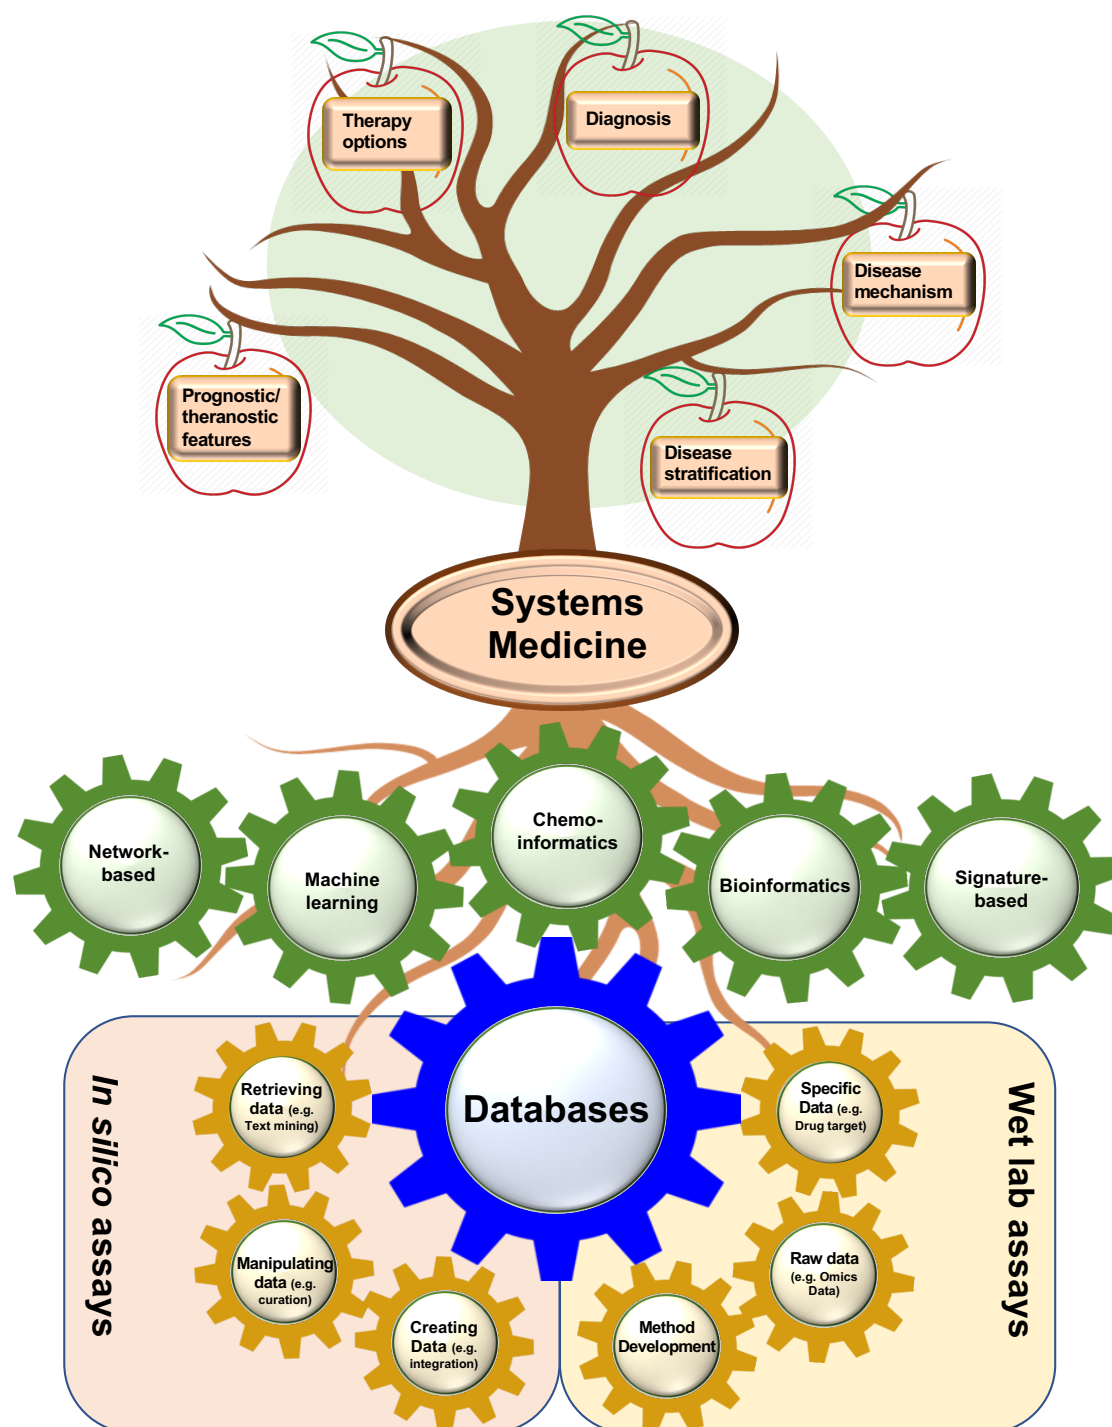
Therapy options

Diagnosis

Disease mechanism

Prognostic/ theranostic features

Disease stratification

Systems Medicine

Network-based

Machine learning

Chemo-informatics

Bioinformatics

Signature-based

In silico assays

Retrieving data (e.g. Text mining)

Databases

Specific Data (e.g. Drug target)

Wet lab assays

Manipulating data (e.g. curation)

Raw data (e.g. Omics Data)

Creating Data (e.g. integration)

Method Development